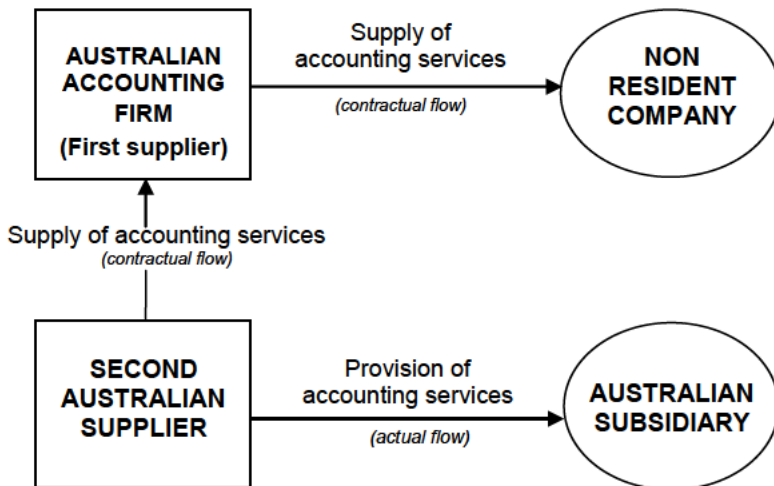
AUSTRALIAN ACCOUNTING FIRM
(First supplier)

Supply of accounting services
(contractual flow)

NON RESIDENT COMPANY

Supply of accounting services
(contractual flow)

SECOND AUSTRALIAN SUPPLIER

Provision of accounting services
(actual flow)

AUSTRALIAN SUBSIDIARY